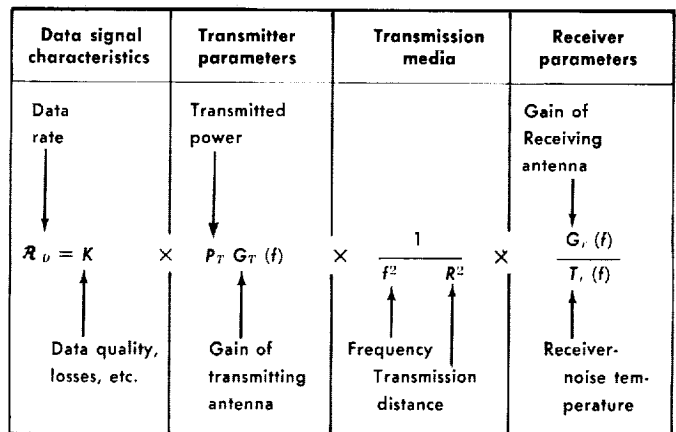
| Data signal characteristics | Transmitter parameters | Transmission media | Receiver parameters |
|---|---|---|---|
| Data rate | Transmitted power | | Gain of Receiving antenna |
| $\mathcal{R}_D = K$ × | $P_T \; G_T \; (f)$ × | $\frac{1}{f^2 \quad R^2}$ × | $\frac{G_r \; (f)}{T_r \; (f)}$ |
| Data quality, losses, etc. | Gain of transmitting antenna | Frequency Transmission distance | Receiver-noise temperature |